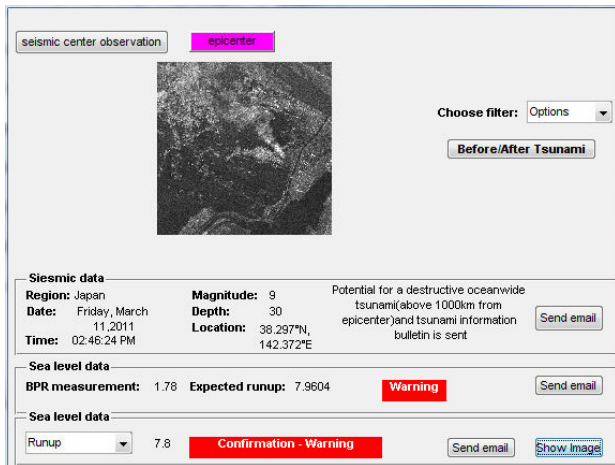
seismic center observation

epicenter

Choose filter: Options

Before/After Tsunami

Siesmic data

Region: Japan

Date: Friday, March 11,2011

Time: 02:46:24 PM

Magnitude: 9

Depth: 30

Location: 38.297°N, 142.372°E

Potential for a destructive oceanwide tsunami(above 1000km from epicenter)and tsunami information bulletin is sent

Send email

Sea level data

BPR measurement: 1.78

Expected runup: 7.9604

Warning

Send email

Sea level data

Runup

7.8

Confirmation - Warning

Send email

Show Image